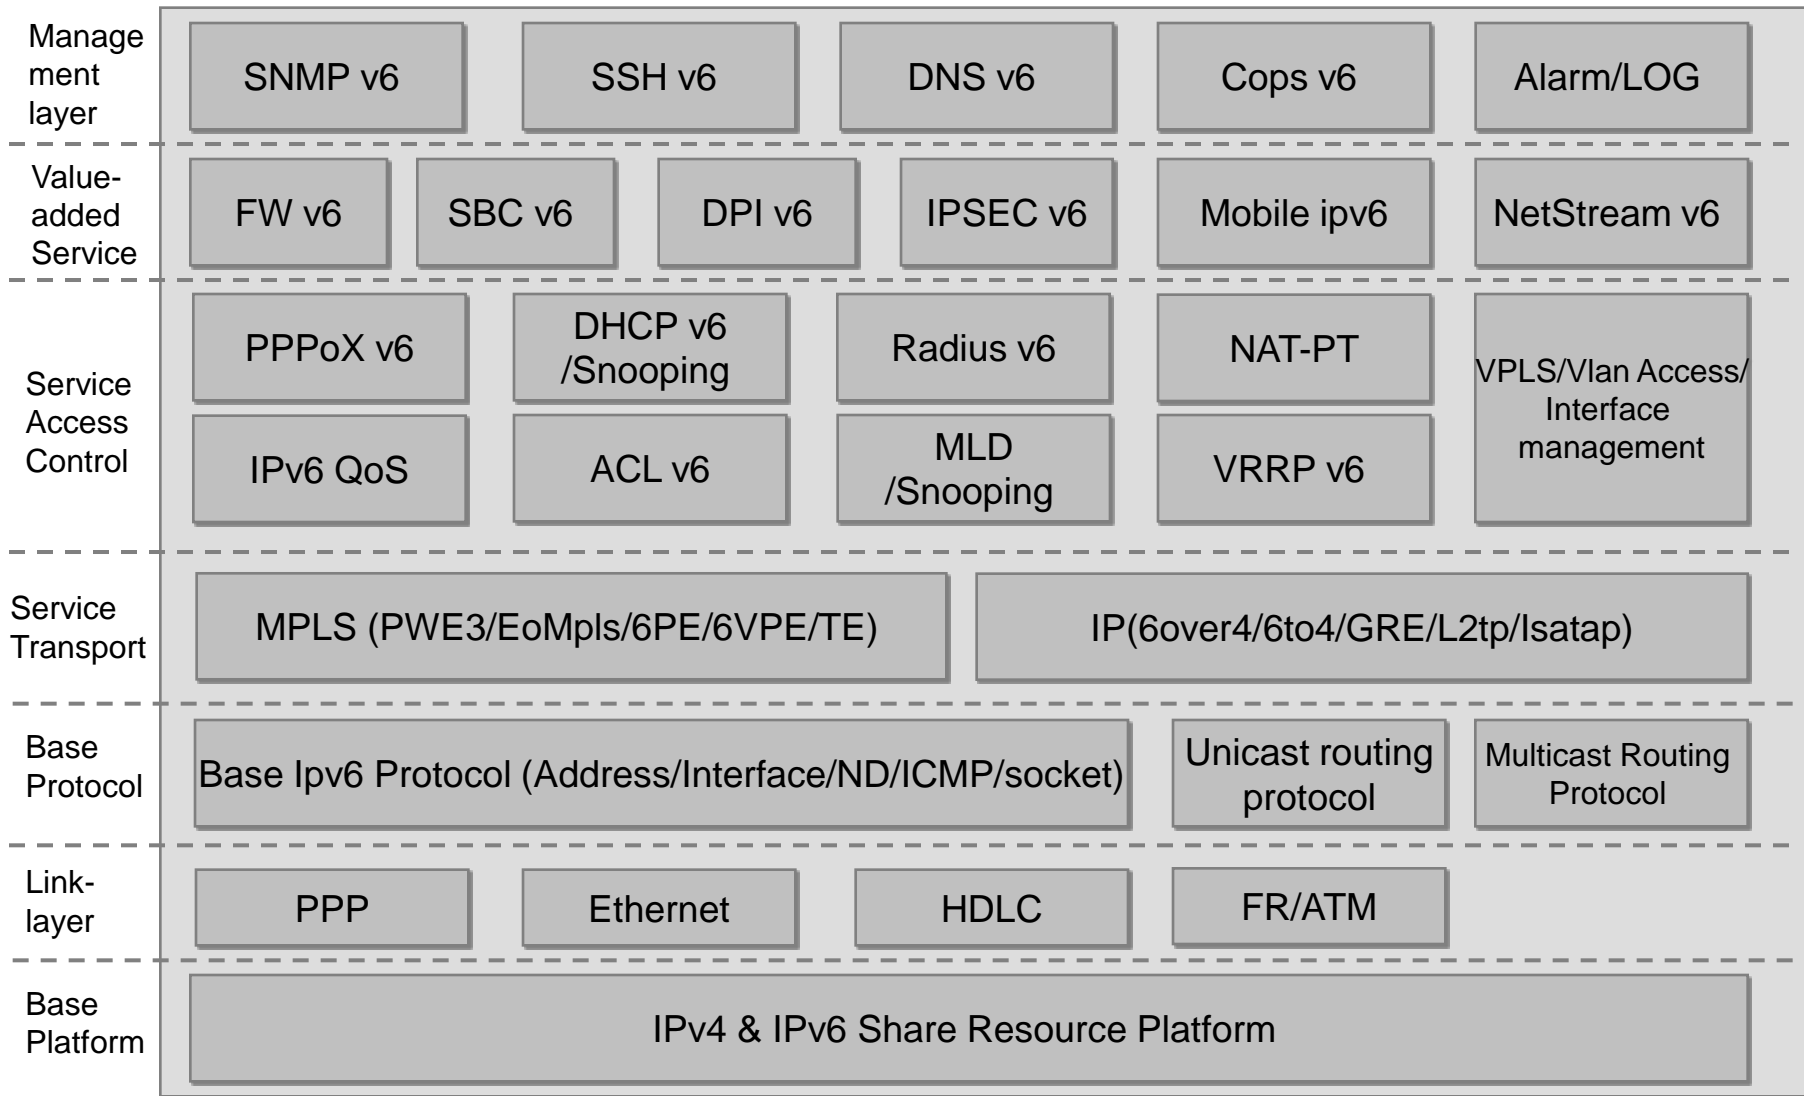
Management layer

SNMP v6

SSH v6

DNS v6

Cops v6

Alarm/LOG

Value-added Service

FW v6

SBC v6

DPI v6

IPSEC v6

Mobile ipv6

NetStream v6

Service Access Control

PPPoX v6

DHCP v6 /Snooping

Radius v6

NAT-PT

VPLS/Vlan Access/ Interface management

IPv6 QoS

ACL v6

MLD /Snooping

VRRP v6

Service Transport

MPLS (PWE3/EoMpls/6PE/6VPE/TE)

IP(6over4/6to4/GRE/L2tp/Isatap)

Base Protocol

Base Ipv6 Protocol (Address/Interface/ND/ICMP/socket)

Unicast routing protocol

Multicast Routing Protocol

Link-layer

PPP

Ethernet

HDLC

FR/ATM

Base Platform

IPv4 & IPv6 Share Resource Platform